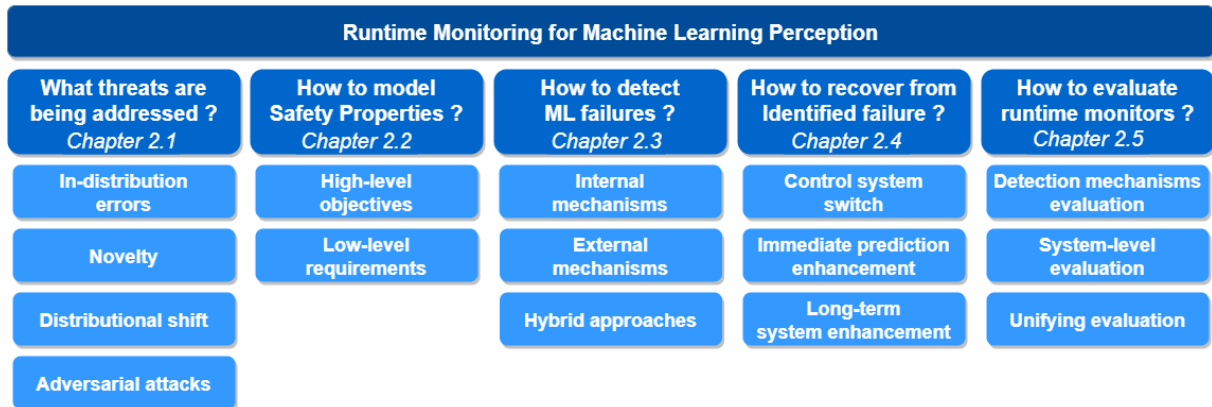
Runtime Monitoring for Machine Learning Perception

What threats are being addressed ?
Chapter 2.1

In-distribution errors

Novelty

Distributional shift

Adversarial attacks

How to model Safety Properties ?
Chapter 2.2

High-level objectives

Low-level requirements

How to detect ML failures ?
Chapter 2.3

Internal mechanisms

External mechanisms

Hybrid approaches

How to recover from Identified failure ?
Chapter 2.4

Control system switch

Immediate prediction enhancement

Long-term system enhancement

How to evaluate runtime monitors ?
Chapter 2.5

Detection mechanisms evaluation

System-level evaluation

Unifying evaluation